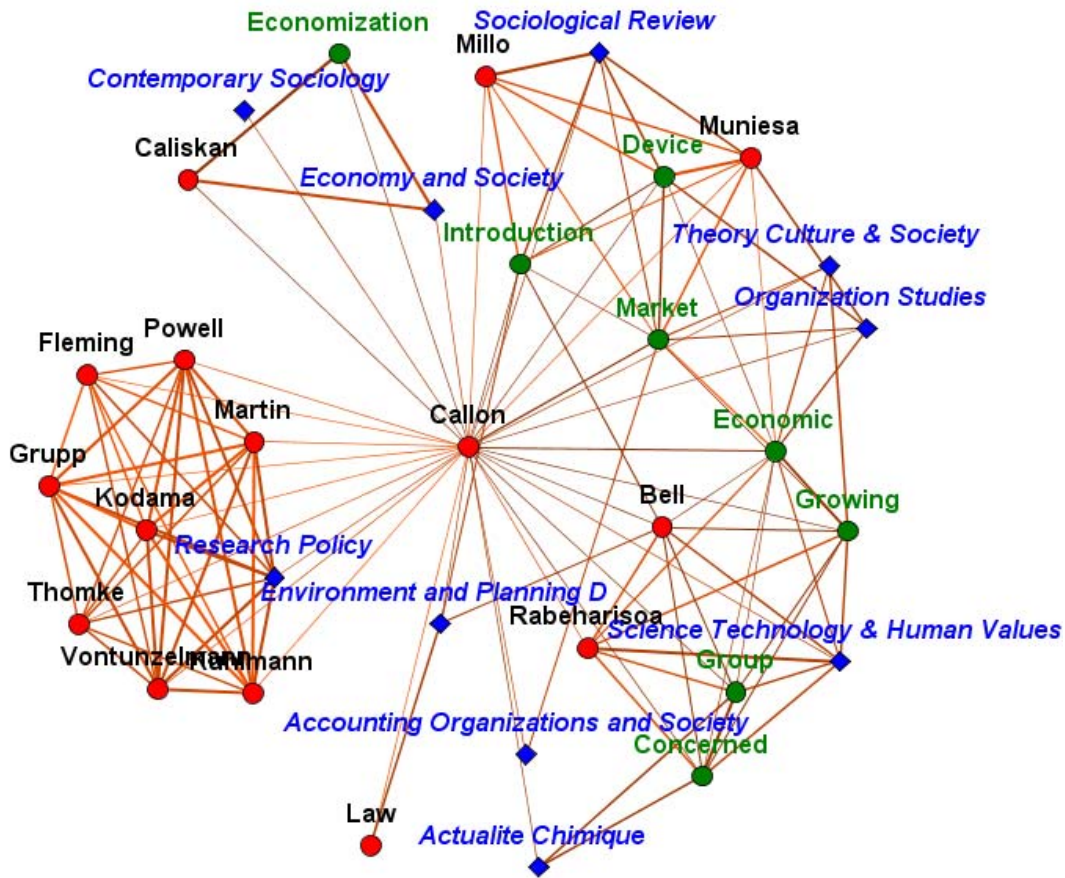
Economization
Sociological Review
Millo
Contemporary Sociology
Muniesa
Caliskan
Device
Economy and Society
Introduction
Theory Culture & Society
Organization Studies
Market
Fleming
Powell
Martin
Callon
Economic
Grupp
Kodama
Bell
Growing
Research Policy
Thomke
Environment and Planning D
Rabeharisoa
Science Technology & Human Values
Vontunzelmann
Kuhlmann
Group
Accounting Organizations and Society
Concerned
Law
Actualite Chimique